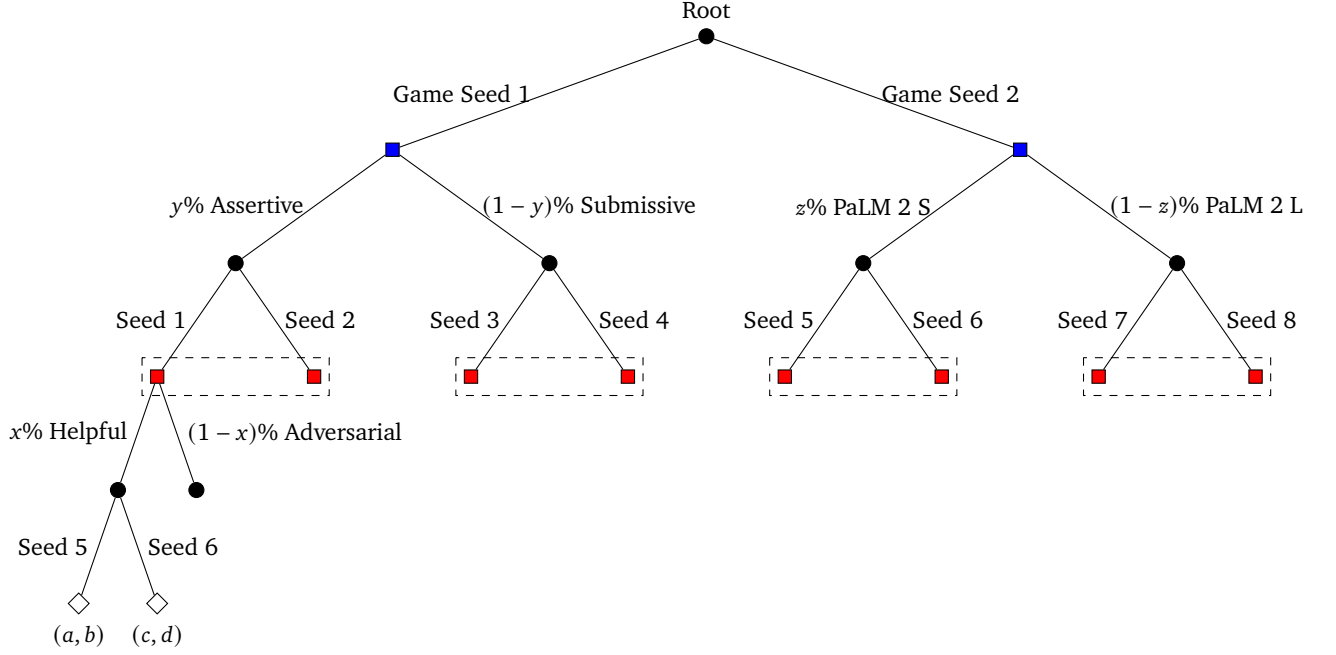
Root

Game Seed 1

Game Seed 2

$y$% Assertive

$(1-y)$% Submissive

$z$% PaLM 2 S

$(1-z)$% PaLM 2 L

Seed 1

Seed 2

Seed 3

Seed 4

Seed 5

Seed 6

Seed 7

Seed 8

$x$% Helpful

$(1-x)$% Adversarial

Seed 5

Seed 6

$(a, b)$

$(c, d)$